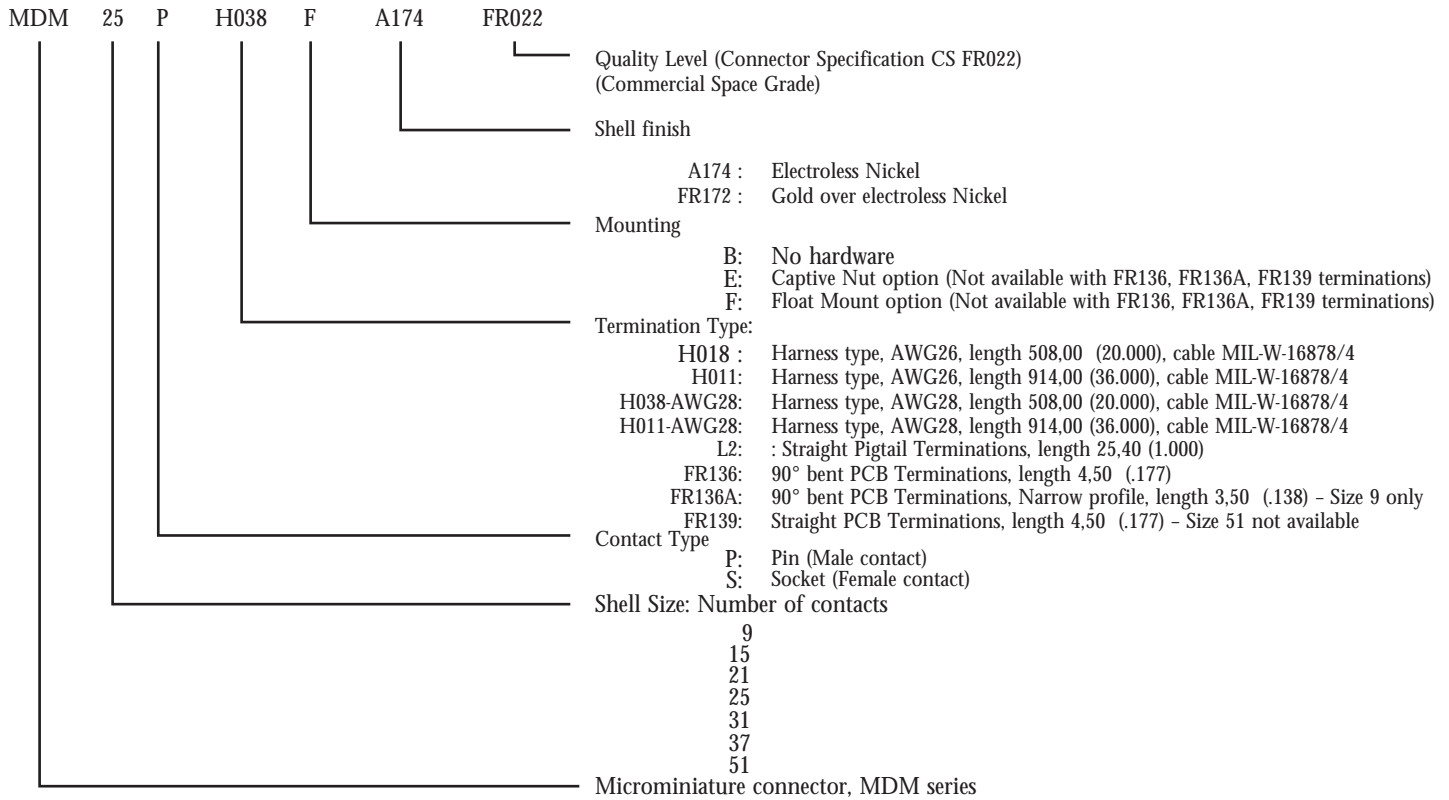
MDM 25 P H038 F A174 FR022

Quality Level (Connector Specification CS FR022)
(Commercial Space Grade)

Shell finish

A174 : Electroless Nickel
FR172 : Gold over electroless Nickel

Mounting

B: No hardware
E: Captive Nut option (Not available with FR136, FR136A, FR139 terminations)
F: Float Mount option (Not available with FR136, FR136A, FR139 terminations)

Termination Type:

H018 : Harness type, AWG26, length 508,00 (20.000), cable MIL-W-16878/4
H011: Harness type, AWG26, length 914,00 (36.000), cable MIL-W-16878/4
H038-AWG28: Harness type, AWG28, length 508,00 (20.000), cable MIL-W-16878/4
H011-AWG28: Harness type, AWG28, length 914,00 (36.000), cable MIL-W-16878/4
L2: : Straight Pigtail Terminations, length 25,40 (1.000)
FR136: 90° bent PCB Terminations, length 4,50 (.177)
FR136A: 90° bent PCB Terminations, Narrow profile, length 3,50 (.138) - Size 9 only
FR139: Straight PCB Terminations, length 4,50 (.177) - Size 51 not available

Contact Type

P: Pin (Male contact)
S: Socket (Female contact)

Shell Size: Number of contacts

9
15
21
25
31
37
51

Microminiature connector, MDM series